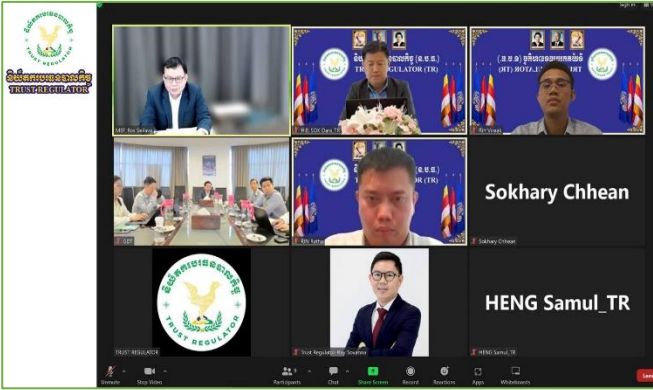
និយ័តករបរធនបាលកិច្ច
TRUST REGULATOR

MEF: Ros Seilava

H.E. SOK Dara_TR

និយ័តករបរធនបាលកិច្ច (ន.ប.ក.)
TRUST REGULATOR (TR)

Rith Virak

GDT

Rith Rathy

Sokhary Chhean

Sokhary Chhean

TRUST REGULATOR

Trust Regulator-Heng Sovanna

HENG Samul_TR

HENG Samul_TR

Unmute
Stop Video
Participants
Chat
Share Screen
Record
Reactions
Apps
Whiteboards
Leave